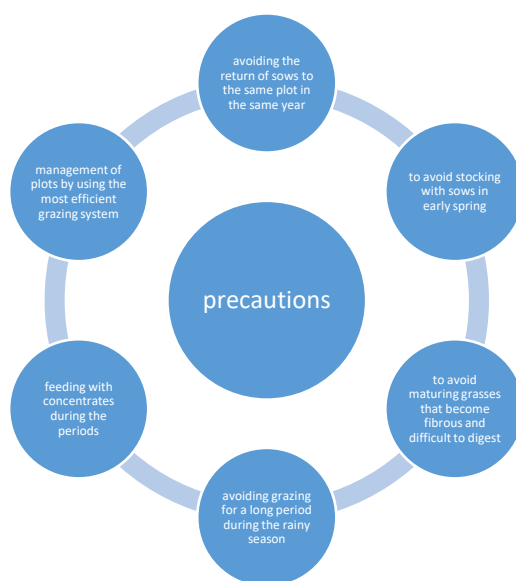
precautions

avoiding the return of sows to the same plot in the same year

to avoid stocking with sows in early spring

to avoid maturing grasses that become fibrous and difficult to digest

avoiding grazing for a long period during the rainy season

feeding with concentrates during the periods

management of plots by using the most efficient grazing system